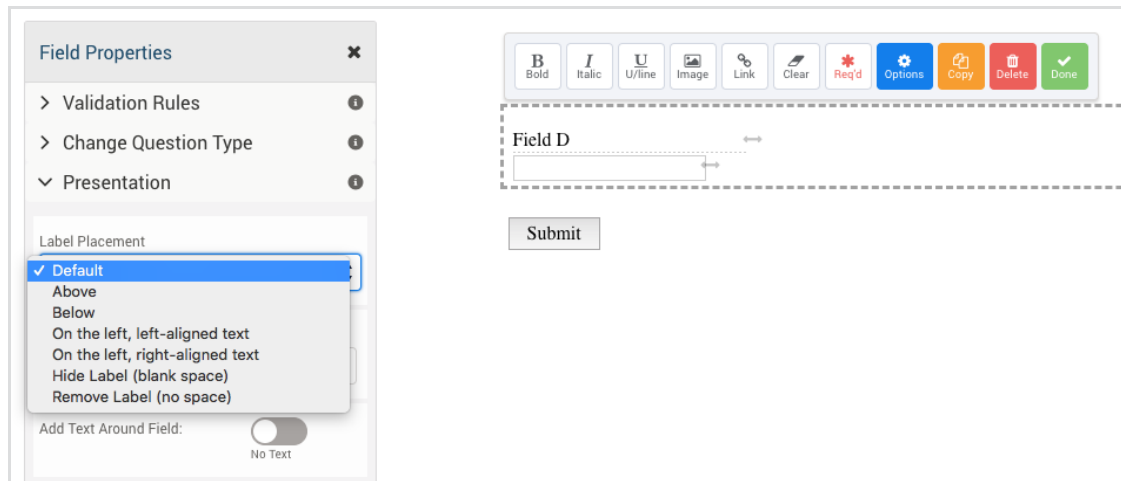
Field Properties ✖

> Validation Rules

> Change Question Type

Presentation

Label Placement

✓ Default
Above
Below
On the left, left-aligned text
On the left, right-aligned text
Hide Label (blank space)
Remove Label (no space)

Add Text Around Field:

No Text

B Bold
I Italic
U U/line
Image
Link
Clear
Req'd
Options
Copy
Delete
Done

Field D

Submit